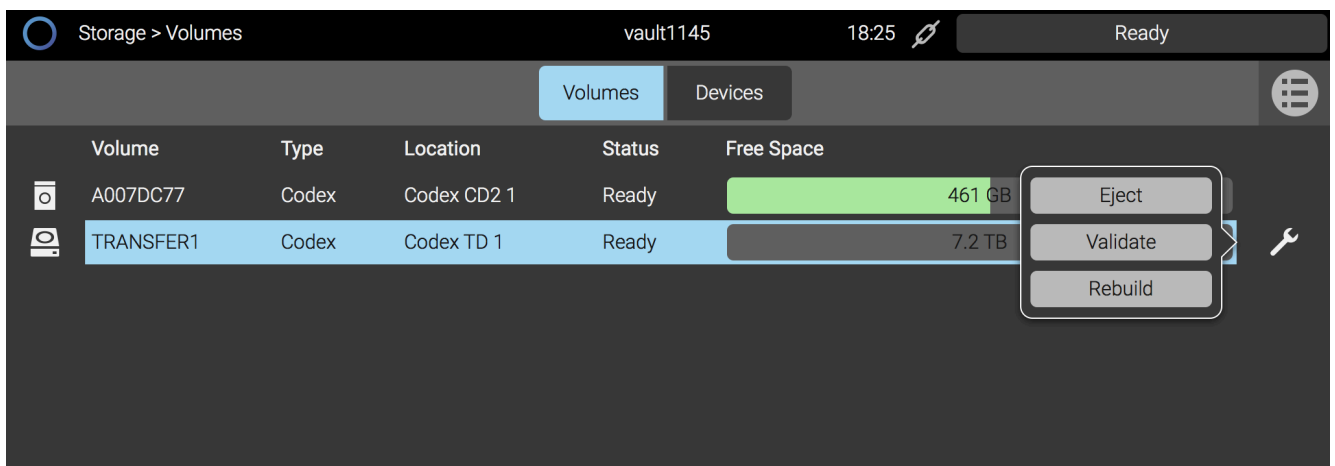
Storage > Volumes vault1145 18:25 Ready

Volumes Devices

| Volume | Type | Location | Status | Free Space |
|---|---|---|---|---|
| A007DC77 | Codex | Codex CD2 1 | Ready | 461 GB |
| TRANSFER1 | Codex | Codex TD 1 | Ready | 7.2 TB |

Eject
Validate
Rebuild